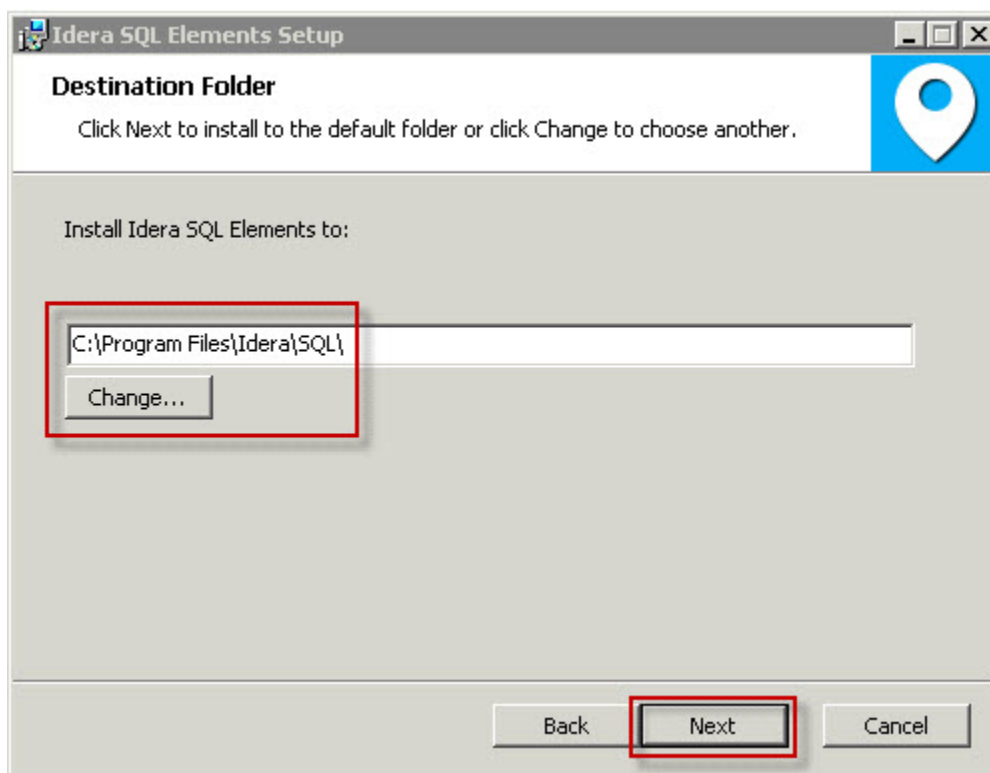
Idera SQL Elements Setup

Destination Folder

Click Next to install to the default folder or click Change to choose another.

Install Idera SQL Elements to:

C:\Program Files\Idera\SQL\

Change...

Back

Next

Cancel